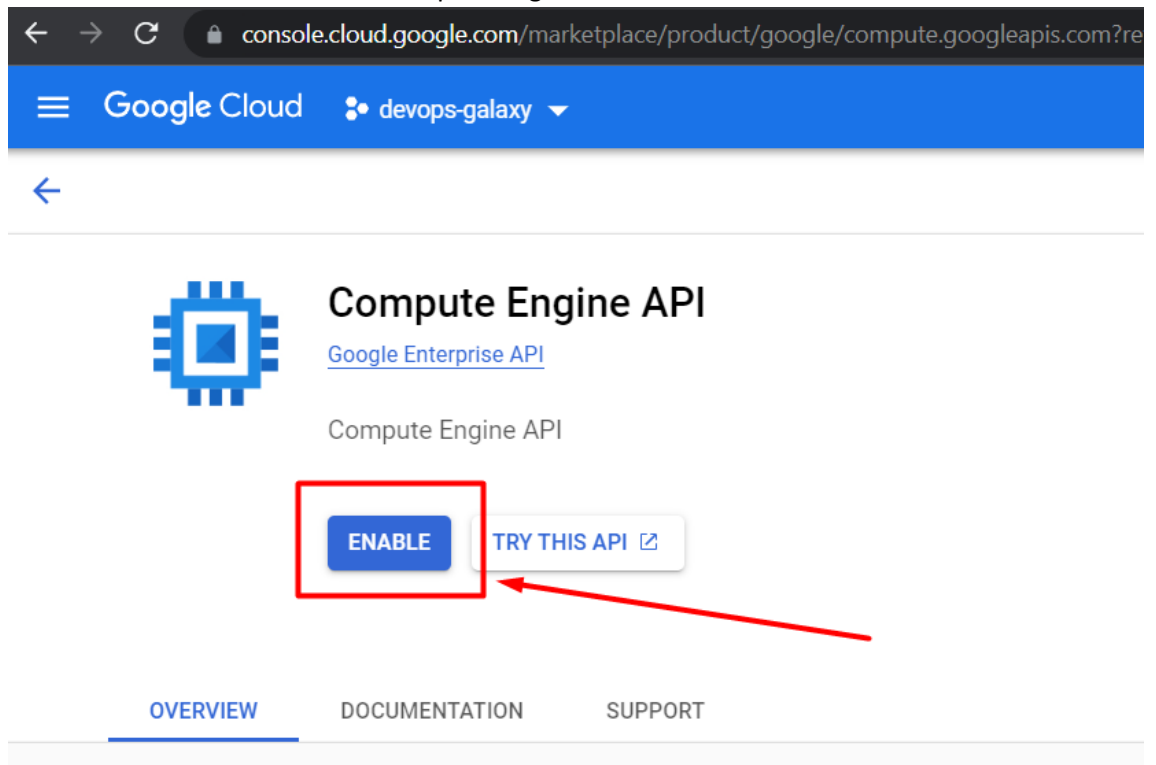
console.cloud.google.com/marketplace/product/google/compute.googleapis.com?re

Google Cloud devops-galaxy

Compute Engine API

Google Enterprise API

Compute Engine API

ENABLE

TRY THIS API

OVERVIEW DOCUMENTATION SUPPORT